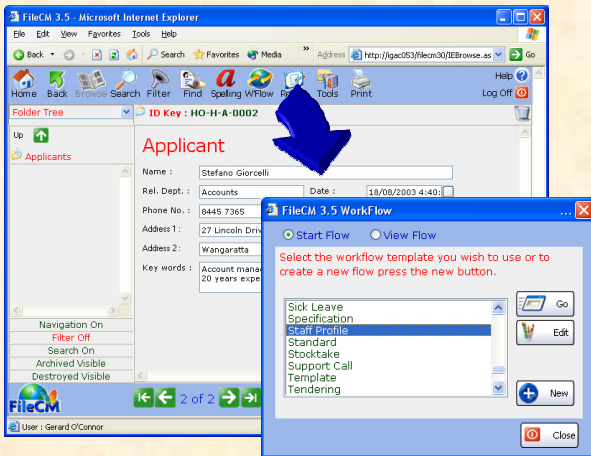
FileCM 3.5 - Microsoft Internet Explorer

File Edit View Favorites Tools Help

Back Search Favorites Media Address http://igac053/filecm30/IEBrowse.as Go

Home Back Browse Search Filter Find Spelling W/Flow Tools Print Help Log Off

Folder Tree

ID Key : HO-H-A-0002

Up

Applicants

Applicant

Name : Stefano Giorcelli

Rel. Dept. : Accounts Date : 18/08/2003 4:40:

Phone No. : 8445 7365

Address 1 : 27 Lincoln Driv

Address 2 : Wangaratta

Key words : Account manag 20 years expe

Navigation On
Filter Off
Search On
Archived Visible
Destroyed Visible

FileCM

2 of 2

User : Gerard O'Connor

FileCM 3.5 WorkFlow

Start Flow View Flow

Select the workflow template you wish to use or to create a new flow press the new button.

Sick Leave
Specification
Staff Profile
Standard
Stocktake
Support Call
Template
Tendering

Go
Edit
New
Close